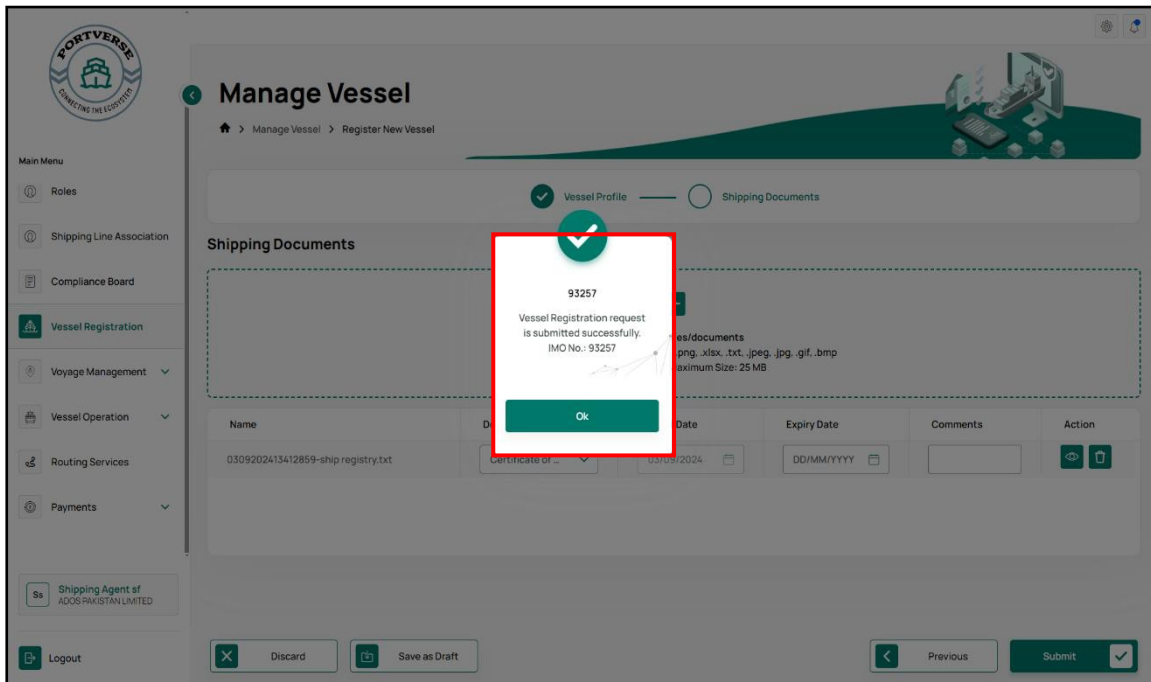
PORTVERSE
CONNECTING THE ECOSYSTEM

Main Menu

Roles

Shipping Line Association

Compliance Board

Vessel Registration

Voyage Management

Vessel Operation

Routing Services

Payments

Ss Shipping Agent sf
ADOS PAKISTAN LIMITED

Logout

Manage Vessel

> Manage Vessel > Register New Vessel

Vessel Profile Shipping Documents

Shipping Documents

es/documents
.png, .xlsx, .txt, .jpeg, .jpg, .gif, .bmp
aximum Size: 25 MB

| Name | D | Date | Expiry Date | Comments | Action |
|---|---|---|---|---|---|
| 0309202413412859-ship registry.txt | Certificate of ... | 03/09/2024 | DD/MM/YYYY | | |

93257

Vessel Registration request is submitted successfully.
IMO No.: 93257

Ok

Discard

Save as Draft

Previous

Submit